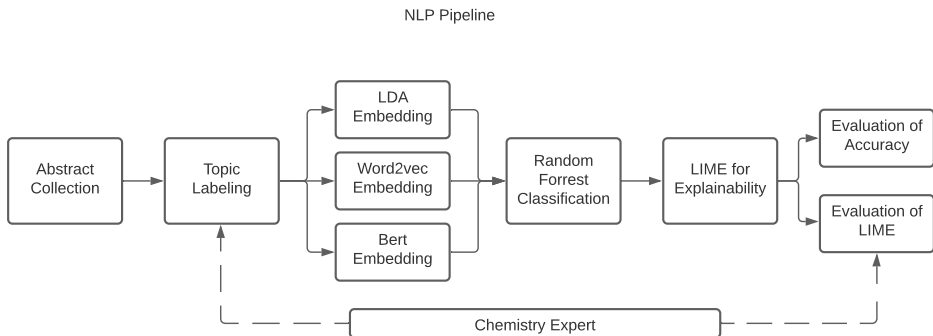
NLP Pipeline

Abstract Collection

Topic Labeling

LDA Embedding

Word2vec Embedding

Bert Embedding

Random Forrest Classification

LIME for Explainability

Evaluation of Accuracy

Evaluation of LIME

Chemistry Expert